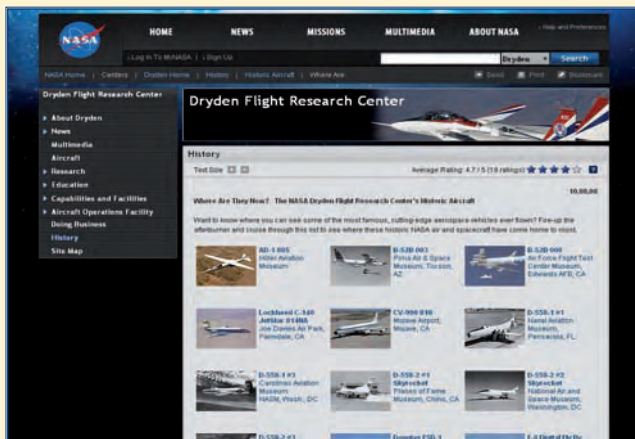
NASA

HOME NEWS MISSIONS MULTIMEDIA ABOUT NASA

+ Help and Preferences

Log In To MyNASA | Sign Up

Dryden Search

NASA Home | Centers | Dryden Home | History | Historic Aircraft | Where Are

Send Print Bookmark

Dryden Flight Research Center

About Dryden
News
Multimedia
Aircraft
Research
Education
Capabilities and Facilities
Aircraft Operations Facility
Doing Business
History
Site Map

Dryden Flight Research Center

History

Text Size

Average Rating: 4.7 / 5 (18 ratings)

10.08.08

Where Are They Now? The NASA Dryden Flight Research Center's Historic Aircraft

Want to know where you can see some of the most famous, cutting-edge aerospace vehicles ever flown? Fire-up the afterburner and cruise through this list to see where these historic NASA air and spacecraft have come home to roost.

AD-1 005 Hiller Aviation Museum

B-52B 003 Pima Air & Space Museum, Tucson, AZ

B-52B 008 Air Force Flight Test Center Museum, Edwards AFB, CA

Lockheed C-140 JetStar 814NA Joe Davies Air Park, Palmdale, CA

CV-990 810 Mojave Airport, Mojave, CA

D-558-1 #1 Naval Aviation Museum, Pensacola, FL

D-558-1 #3 Carolinas Aviation Museum NASM, Wash., DC

D-558-2 #1 Skyrocket Planes of Fame Museum, Chino, CA

D-558-2 #2 Skyrocket National Air and Space Museum, Washington, DC

D-558-2 #3 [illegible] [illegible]